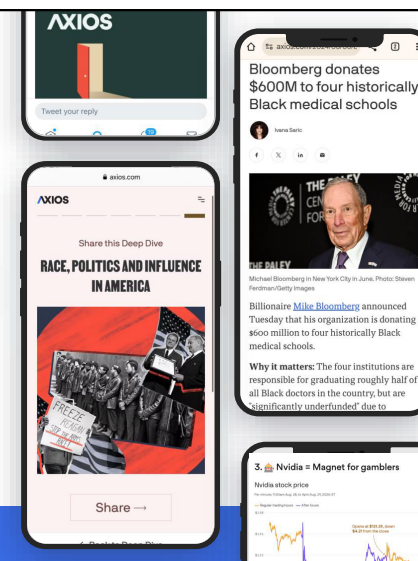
AXIOS

Tweet your reply

axios.com

AXIOS

Share this Deep Dive

RACE, POLITICS AND INFLUENCE IN AMERICA

FREEZE REAGAN

Share →

axios.com/2024/

Bloomberg donates $600M to four historically Black medical schools

Ivana Saric

THE PALEY

Michael Bloomberg in New York City in June. Photo: Steven Ferdman/Getty Images

Billionaire Mike Bloomberg announced Tuesday that his organization is donating $600 million to four historically Black medical schools.

Why it matters: The four institutions are responsible for graduating roughly half of all Black doctors in the country, but are "significantly underfunded" due to

3. Nvidia = Magnet for gamblers

Nvidia stock price

Opens at $121.25, down $4.21 from the close